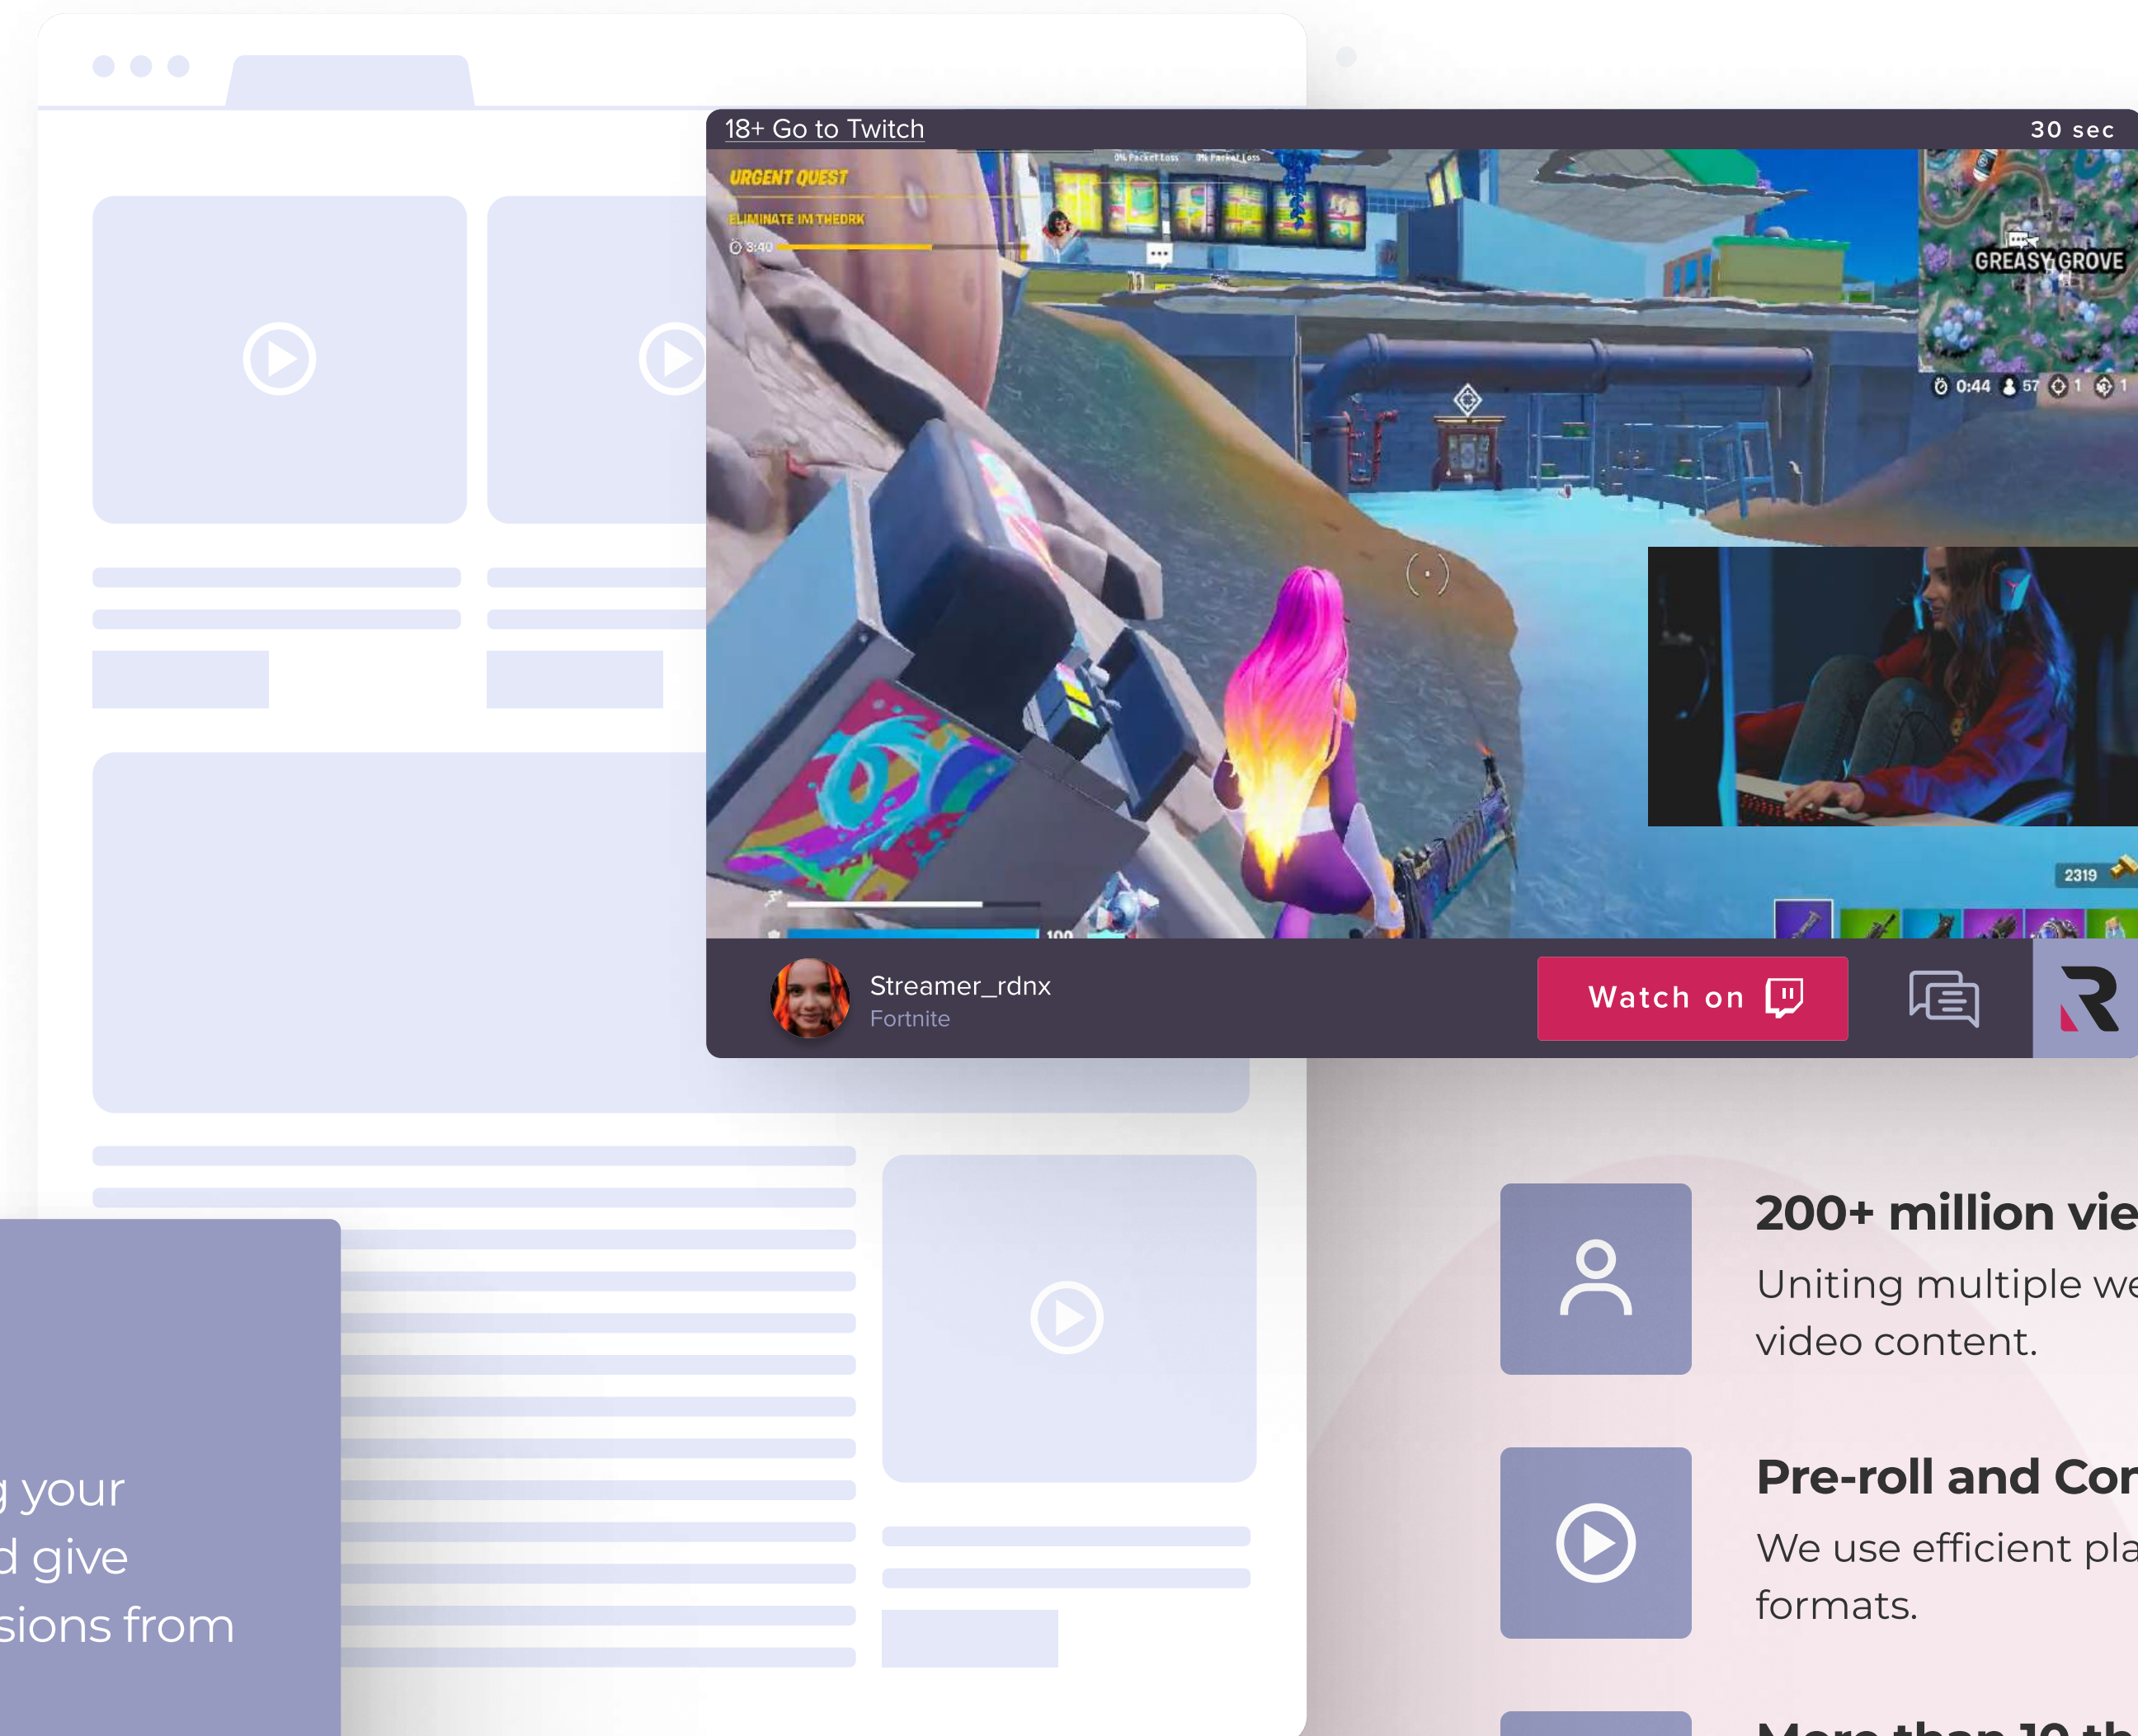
18+ Go to Twitch

30 sec

URGENT QUEST

ELIMINATE IM THEDRK

3:40

GREASY GROVE

0:44 57 1 1

2319

100

Streamer_rdnx
Fortnite

Watch on

200+ million vie
Uniting multiple we
video content.

Pre-roll and Cor
We use efficient pla
formats.

g your
d give
sions from